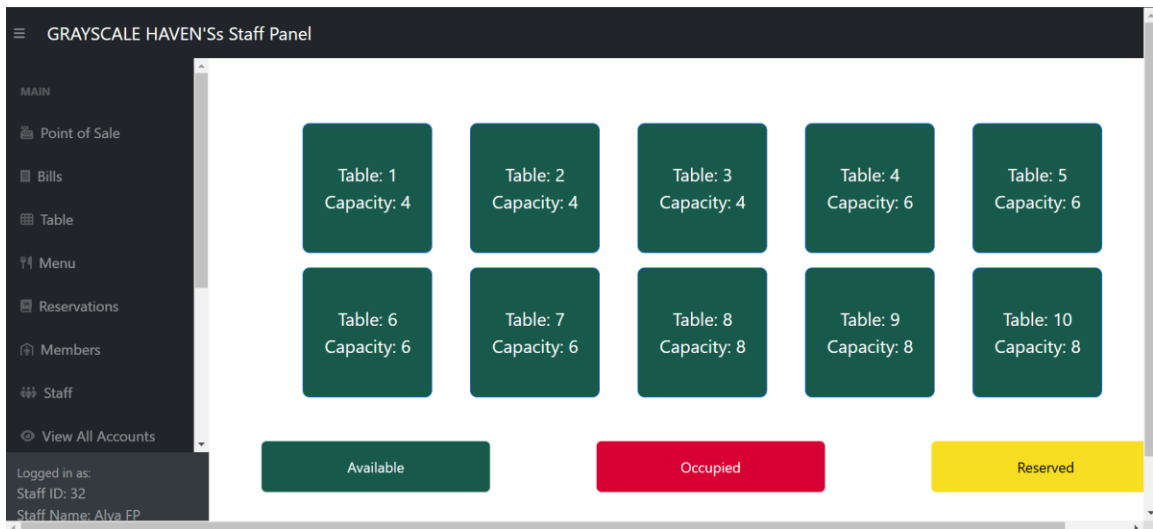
≡ GRAYSCALE HAVEN'Ss Staff Panel

MAIN

Point of Sale

Bills

Table

Menu

Reservations

Members

Staff

View All Accounts

Logged in as:
Staff ID: 32
Staff Name: Alya FP

Table: 1
Capacity: 4

Table: 2
Capacity: 4

Table: 3
Capacity: 4

Table: 4
Capacity: 6

Table: 5
Capacity: 6

Table: 6
Capacity: 6

Table: 7
Capacity: 6

Table: 8
Capacity: 8

Table: 9
Capacity: 8

Table: 10
Capacity: 8

Available

Occupied

Reserved